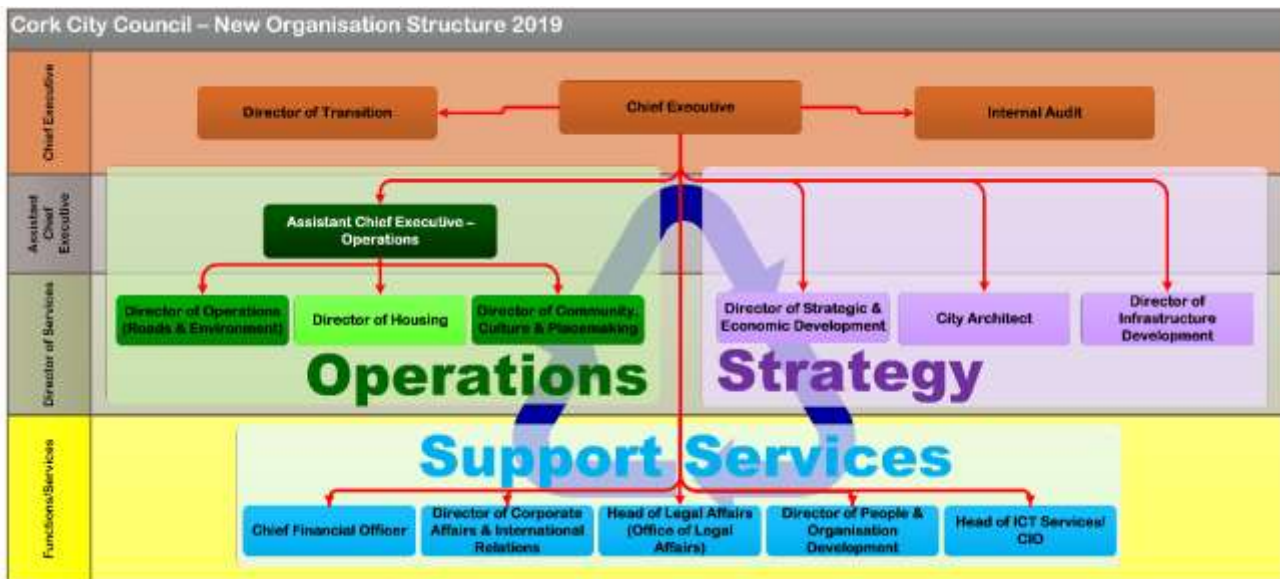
Cork City Council – New Organisation Structure 2019

Chief Executive

Director of Transition

Chief Executive

Internal Audit

Assistant Chief Executive

Assistant Chief Executive – Operations

Director of Services

Director of Operations (Roads & Environment)

Director of Housing

Director of Community, Culture & Placemaking

Director of Strategic & Economic Development

City Architect

Director of Infrastructure Development

Operations

Strategy

Functions/Services

Support Services

Chief Financial Officer

Director of Corporate Affairs & International Relations

Head of Legal Affairs (Office of Legal Affairs)

Director of People & Organisation Development

Head of ICT Services/ CIO